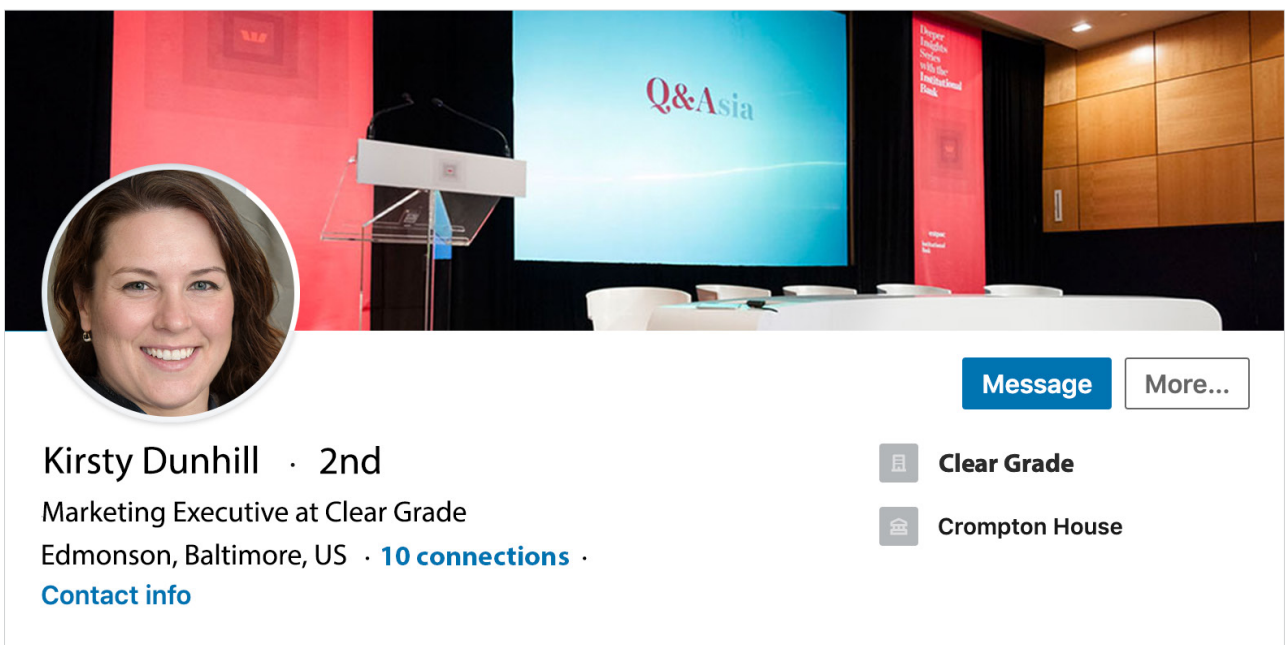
Q&Asia

Deeper Insights Series with the Institutional Bank

Message
More...

Kirsty Dunhill · 2nd

Marketing Executive at Clear Grade

Edmonson, Baltimore, US · 10 connections ·

Contact info

Clear Grade

Crompton House